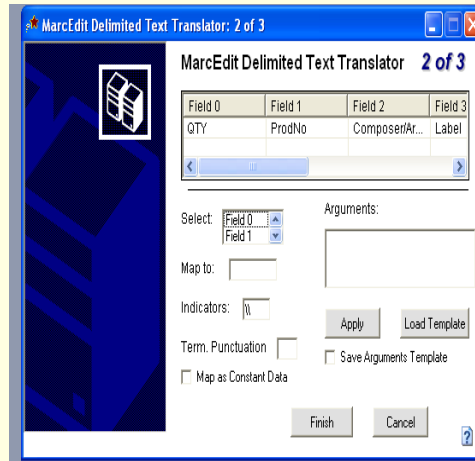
MarcEdit Delimited Text Translator: 2 of 3

MarcEdit Delimited Text Translator 2 of 3

| Field 0 | Field 1 | Field 2 | Field 3 |
|---|---|---|---|
| QTY | ProdNo | Composer/Ar... | Label |

Select: Field 0
Field 1

Arguments:

Map to:

Indicators: \\

Apply

Load Template

Term. Punctuation

Save Arguments Template

Map as Constant Data

Finish

Cancel

?